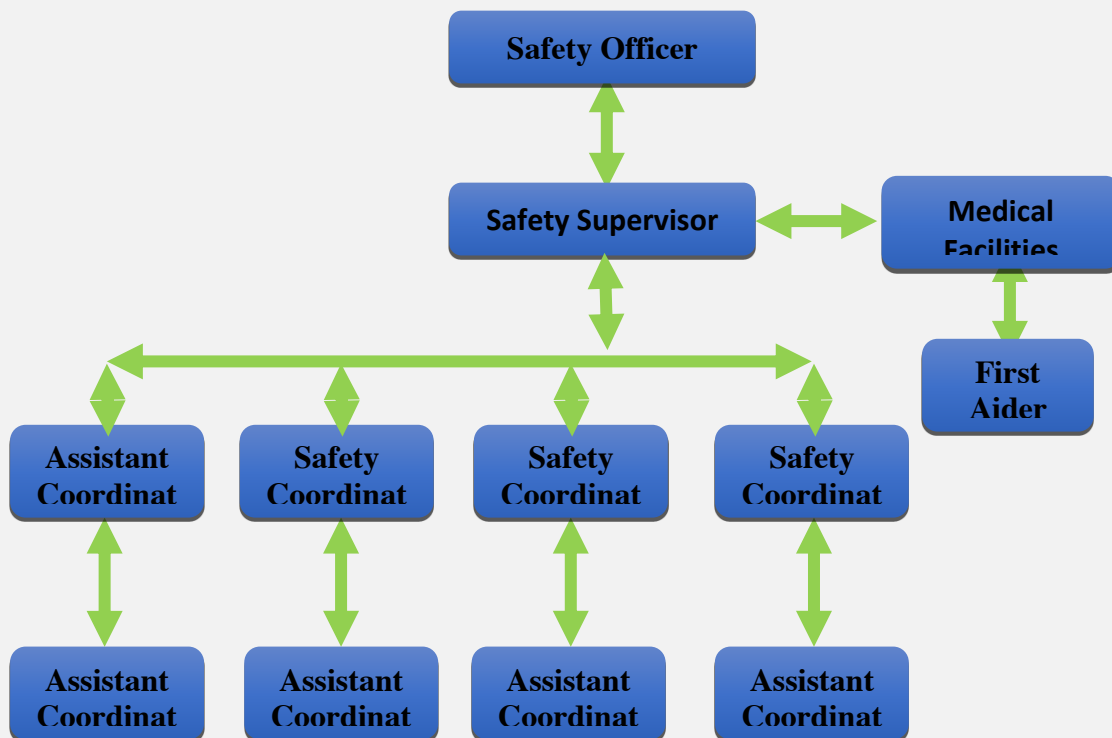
Safety Officer

Safety Supervisor

Medical Facilities

First Aider

Assistant Coordinat

Safety Coordinat

Safety Coordinat

Safety Coordinat

Assistant Coordinat

Assistant Coordinat

Assistant Coordinat

Assistant Coordinat